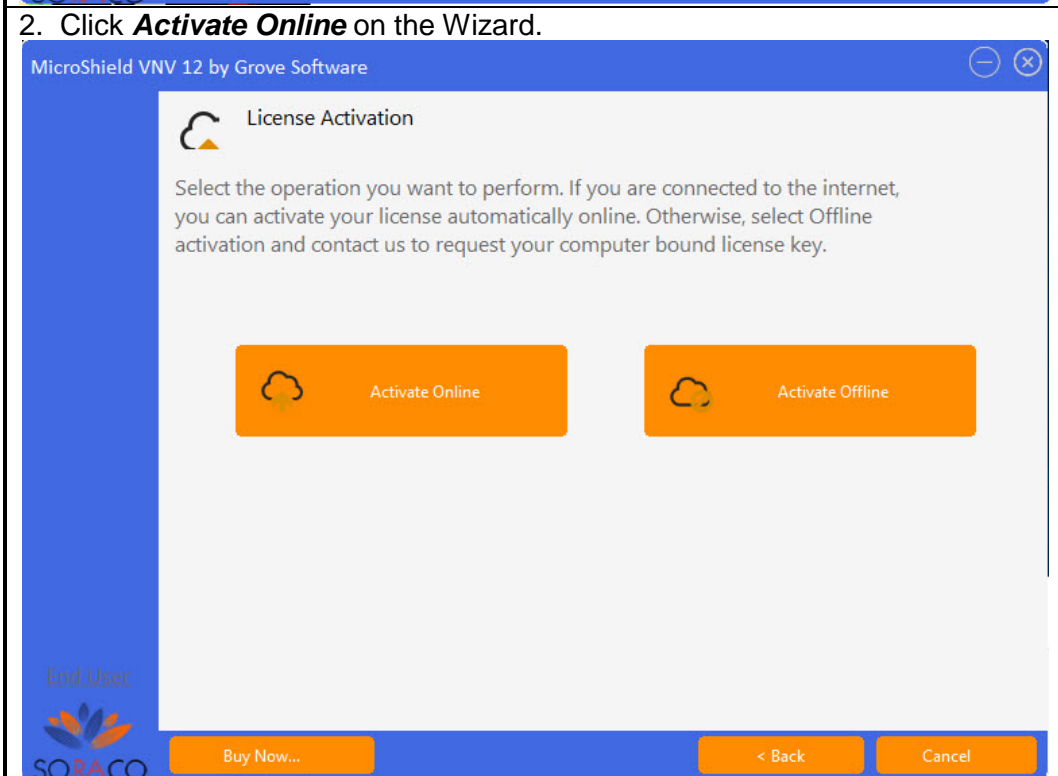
2. Click ***Activate Online*** on the Wizard.

MicroShield VNV 12 by Grove Software

License Activation

Select the operation you want to perform. If you are connected to the internet, you can activate your license automatically online. Otherwise, select Offline activation and contact us to request your computer bound license key.

Activate Online

Activate Offline

End User

SORACO

Buy Now...

< Back

Cancel